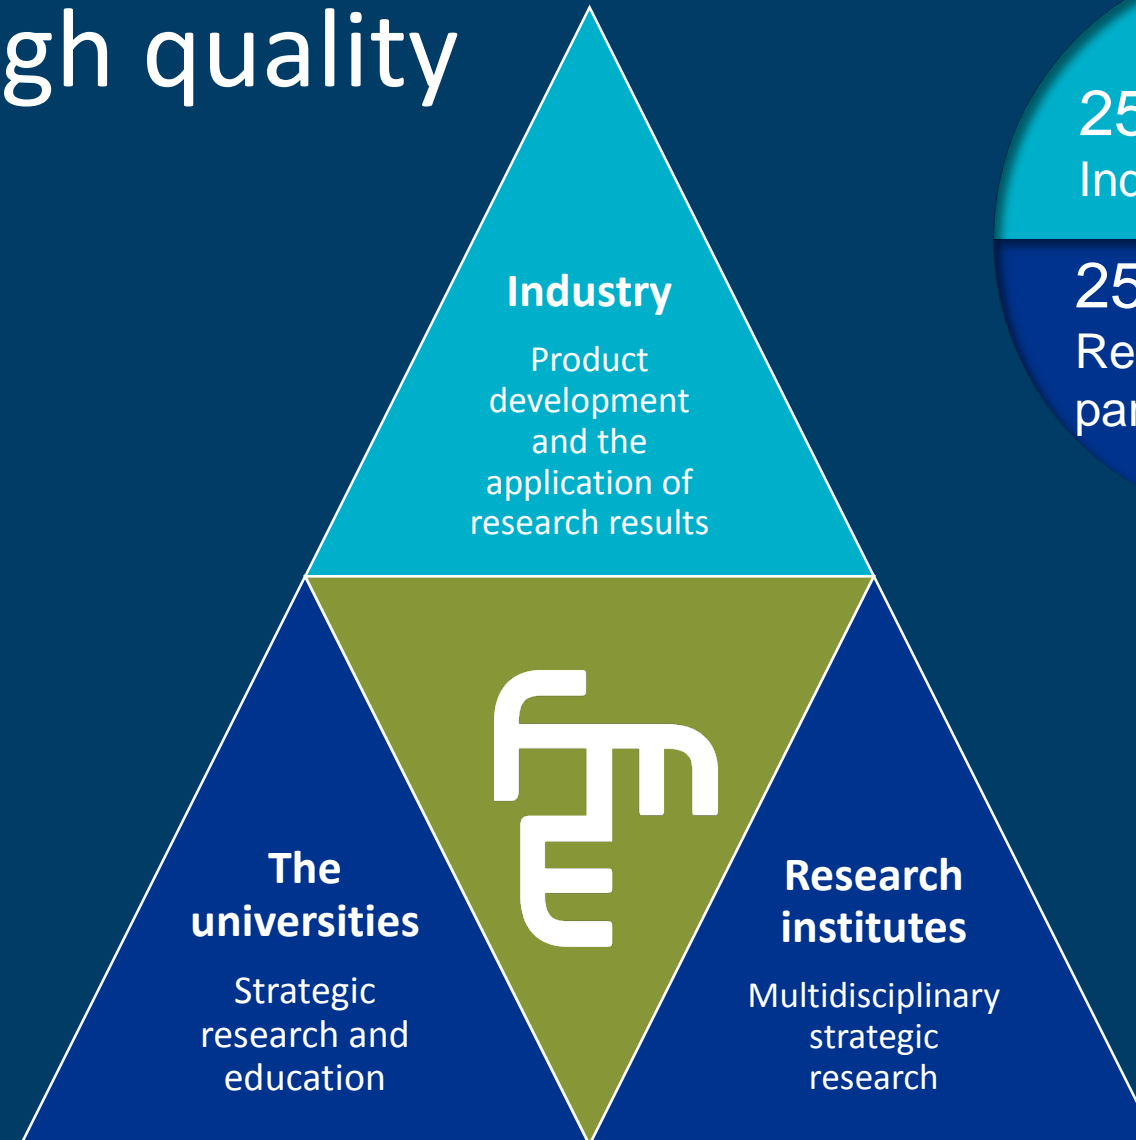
gh quality

25
Ind

25
Re
par

Industry

Product development and the application of research results

FME

The universities

Strategic research and education

Research institutes

Multidisciplinary strategic research